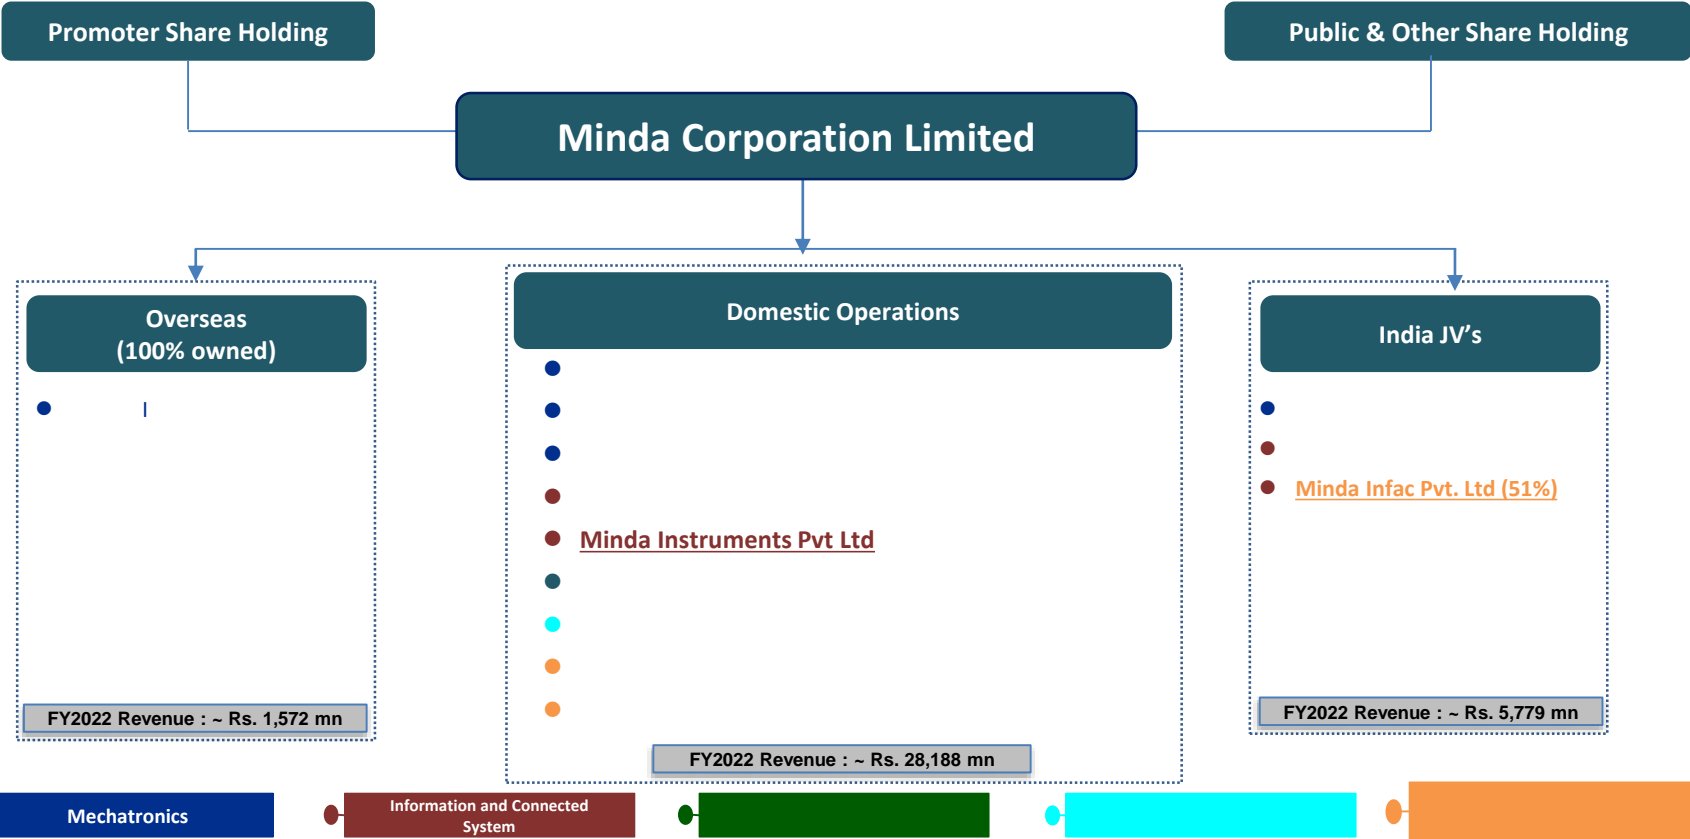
Promoter Share Holding

Public & Other Share Holding

Minda Corporation Limited

Overseas
(100% owned)

FY2022 Revenue : ~ Rs. 1,572 mn

Domestic Operations

Minda Instruments Pvt Ltd

FY2022 Revenue : ~ Rs. 28,188 mn

India JV's

Minda Infac Pvt. Ltd (51%)

FY2022 Revenue : ~ Rs. 5,779 mn

Mechatronics

Information and Connected System